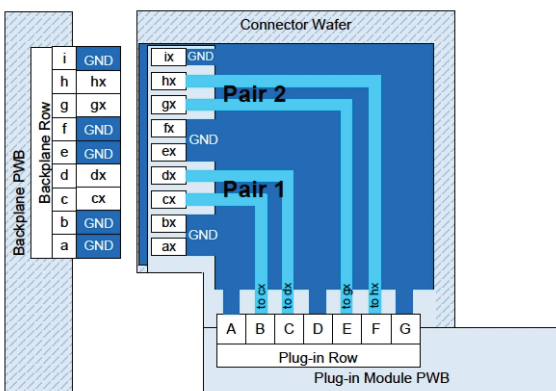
Backplane PWB

Backplane Row

| i | GND |
|---|---|
| h | hx |
| g | gx |
| f | GND |
| e | GND |
| d | dx |
| c | cx |
| b | GND |
| a | GND |

Connector Wafer

ix GND
hx
gx
fx GND
ex
dx
cx
bx GND
ax

Pair 2

Pair 1

to cx
to dx
to gx
to hx

| A | B | C | D | E | F | G |
|---|---|---|---|---|---|---|

Plug-in Row

Plug-in Module PWB